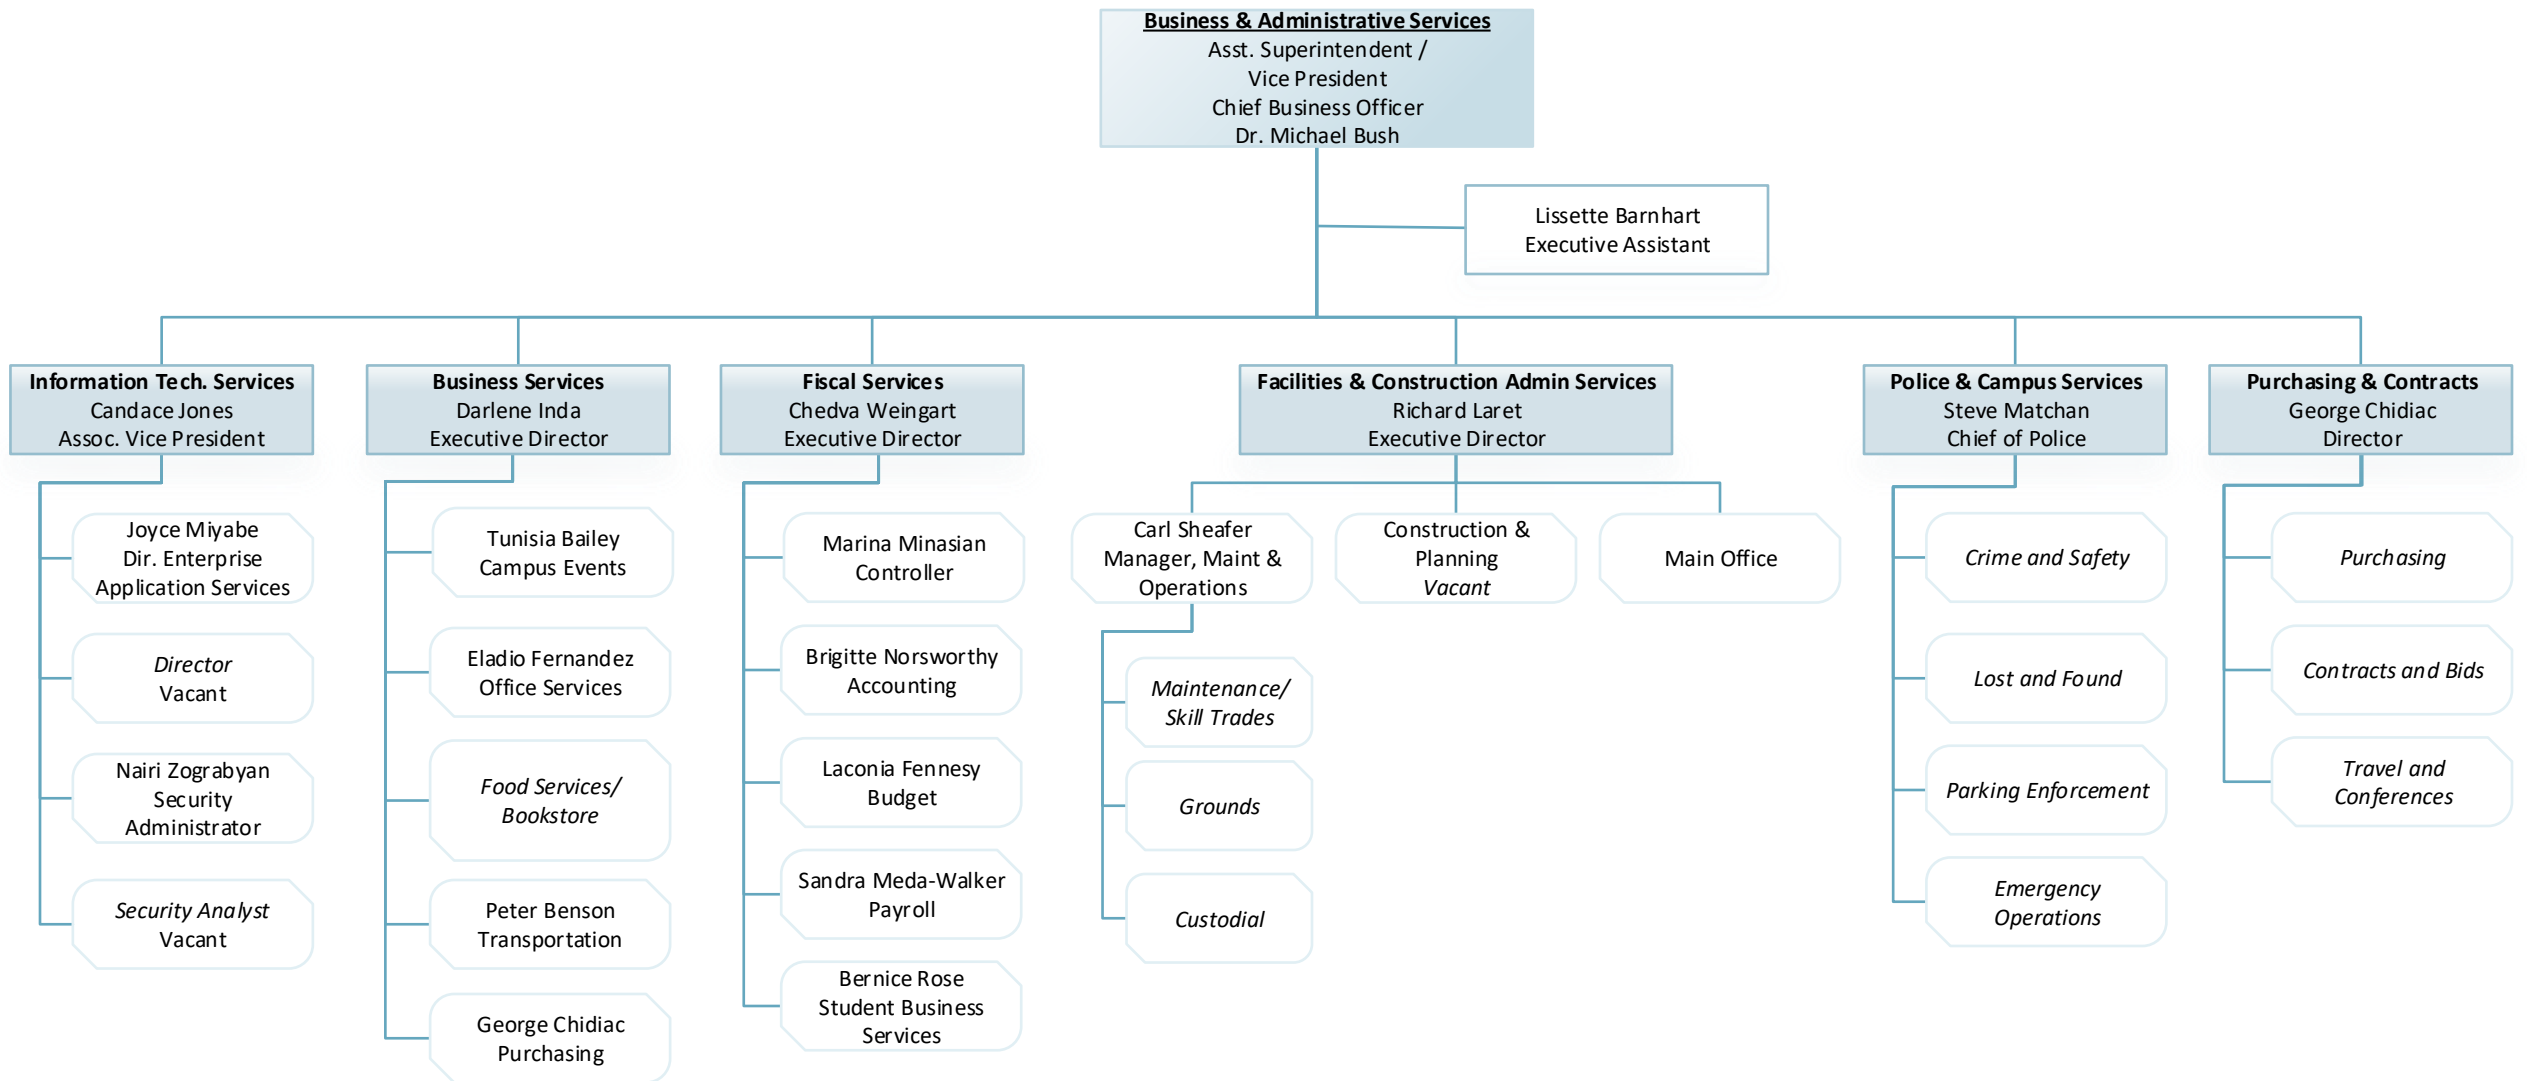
Business & Administrative Services
Asst. Superintendent / Vice President
Chief Business Officer
Dr. Michael Bush

Lissette Barnhart
Executive Assistant

Information Tech. Services
Candace Jones
Assoc. Vice President

Joyce Miyabe
Dir. Enterprise Application Services

Director
Vacant

Nairi Zograbyan
Security Administrator

Security Analyst
Vacant

Business Services
Darlene Inda
Executive Director

Tunisia Bailey
Campus Events

Eladio Fernandez
Office Services

Food Services/ Bookstore

Peter Benson
Transportation

George Chidiac
Purchasing

Fiscal Services
Chedva Weingart
Executive Director

Marina Minasian
Controller

Brigitte Norsworthy
Accounting

Laconia Fennesy
Budget

Sandra Meda-Walker
Payroll

Bernice Rose
Student Business Services

Facilities & Construction Admin Services
Richard Laret
Executive Director

Carl Sheafer
Manager, Maint & Operations

Maintenance/ Skill Trades

Grounds

Custodial

Construction & Planning
Vacant

Main Office

Police & Campus Services
Steve Matchan
Chief of Police

Crime and Safety

Lost and Found

Parking Enforcement

Emergency Operations

Purchasing & Contracts
George Chidiac
Director

Purchasing

Contracts and Bids

Travel and Conferences